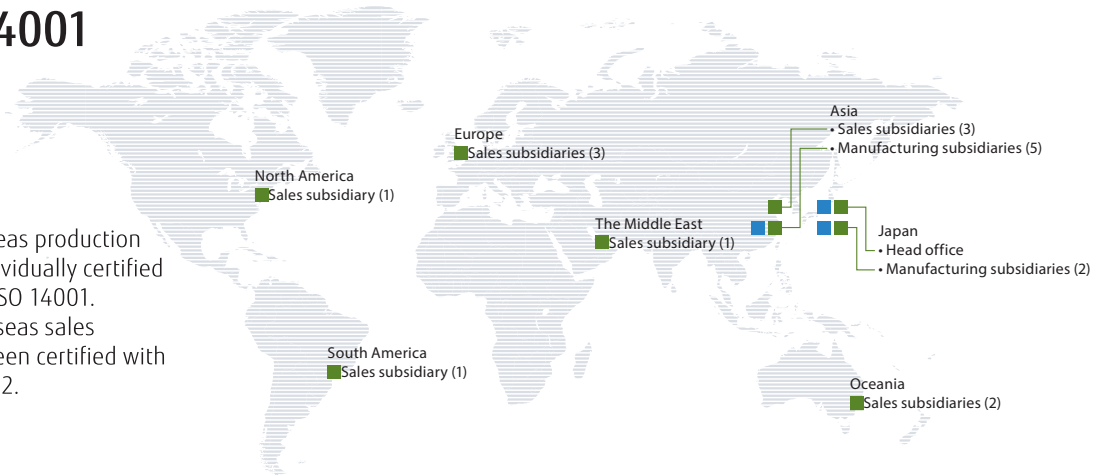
4001

eas production
vidually certified
SO 14001.
seas sales
een certified with
2.

North America
Sales subsidiary (1)

Europe
Sales subsidiaries (3)

Asia
• Sales subsidiaries (3)
• Manufacturing subsidiaries (5)

The Middle East
Sales subsidiary (1)

Japan
• Head office
• Manufacturing subsidiaries (2)

South America
Sales subsidiary (1)

Oceania
Sales subsidiaries (2)